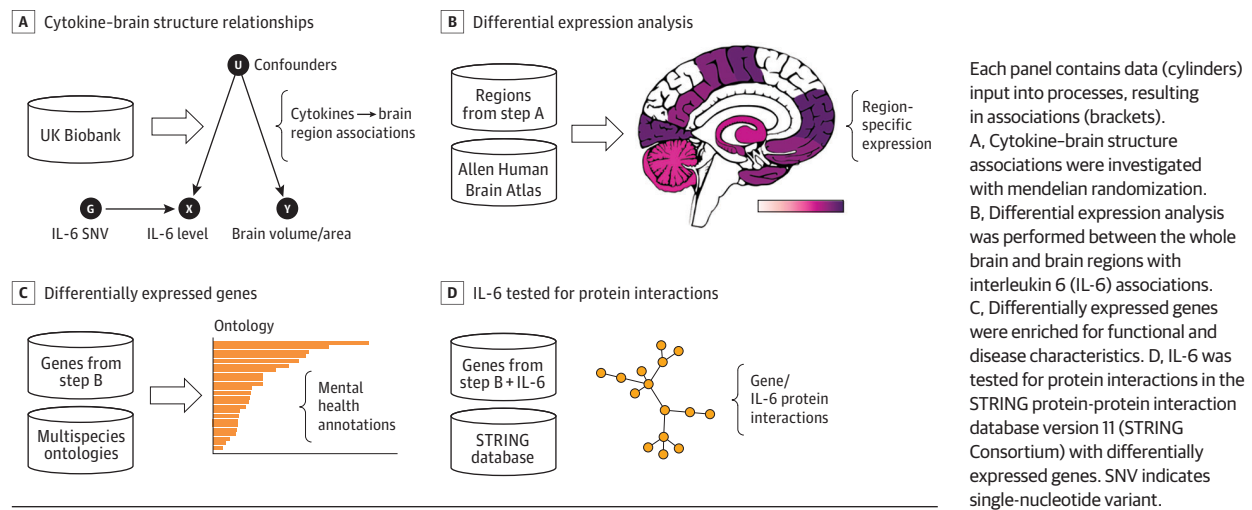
A Cytokine–brain structure relationships

UK Biobank

U Confounders

Cytokines → brain region associations

G X Y

IL-6 SNV IL-6 level Brain volume/area

B Differential expression analysis

Regions from step A

Allen Human Brain Atlas

Region-specific expression

C Differentially expressed genes

Genes from step B

Multispecies ontologies

Ontology

Mental health annotations

D IL-6 tested for protein interactions

Genes from step B + IL-6

STRING database

Gene/ IL-6 protein interactions

Each panel contains data (cylinders) input into processes, resulting in associations (brackets). A, Cytokine–brain structure associations were investigated with mendelian randomization. B, Differential expression analysis was performed between the whole brain and brain regions with interleukin 6 (IL-6) associations. C, Differentially expressed genes were enriched for functional and disease characteristics. D, IL-6 was tested for protein interactions in the STRING protein-protein interaction database version 11 (STRING Consortium) with differentially expressed genes. SNV indicates single-nucleotide variant.